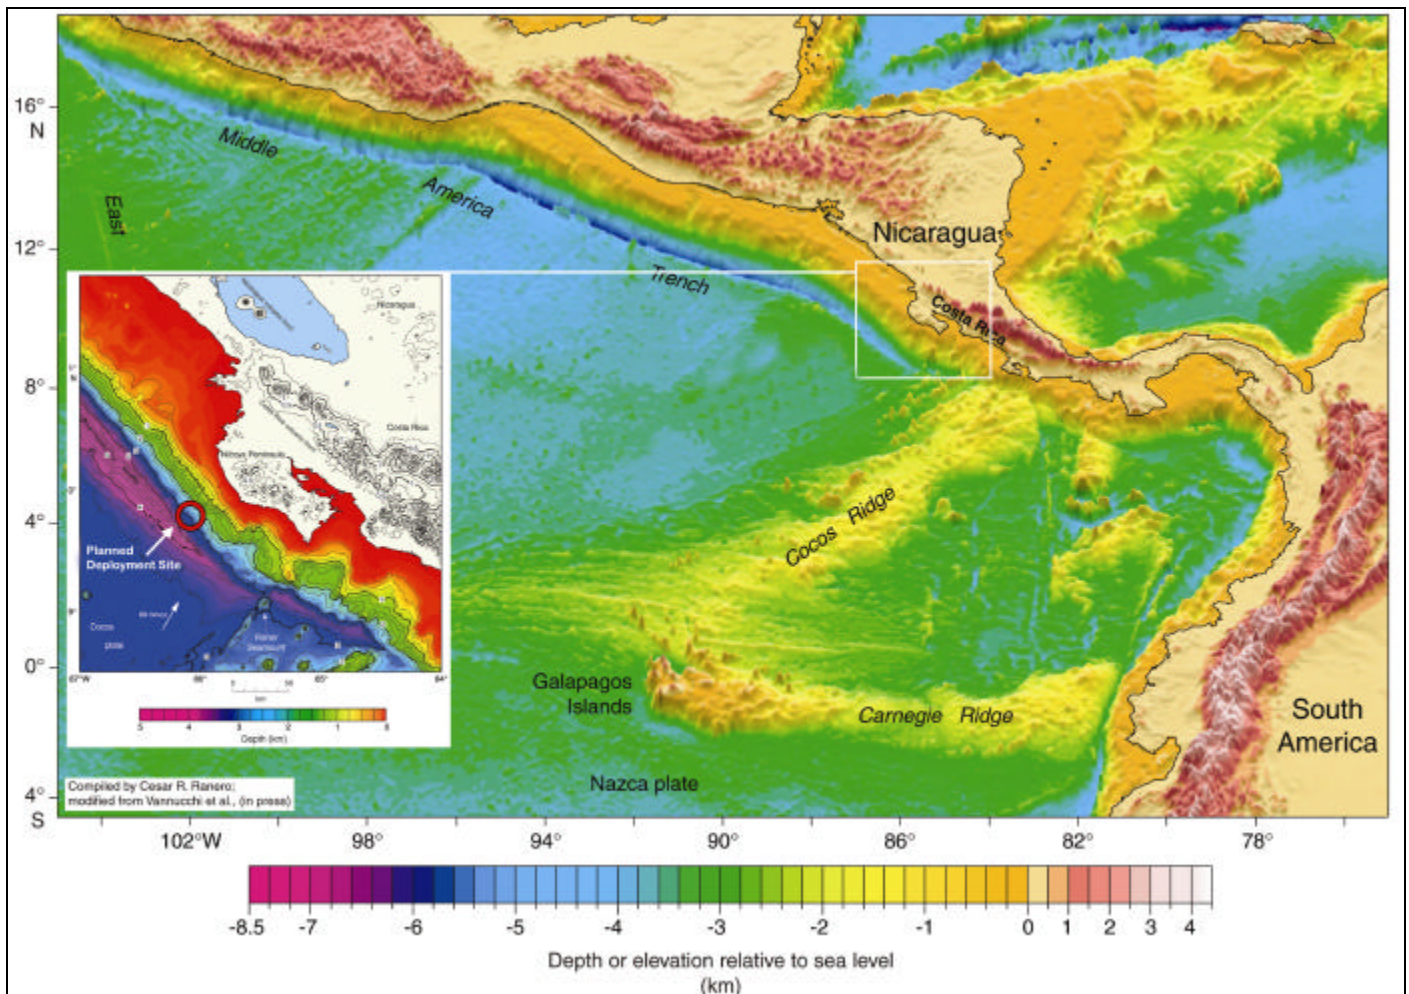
16°
N
12°
8°
4°
0°
4°
S

Middle
America
Trench
East
Nicaragua
Costa Rica
Cocos Ridge
Galapagos
Islands
Carnegie Ridge
Nazca plate
South
America

Nicaragua
Costa Rica
Nicoya Peninsula
Planned
Deployment Site
Cocos
plate
Fisher
Seamount
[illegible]
87°W
86°
85°
84°
5
4
3
2
1
0
Depth (km)

Compiled by Cesar R. Ranero;
modified from Vannucchi et al., (in press)

102°W
98°
94°
90°
86°
82°
78°

-8.5
-7
-6
-5
-4
-3
-2
-1
0
1
2
3
4
Depth or elevation relative to sea level
(km)